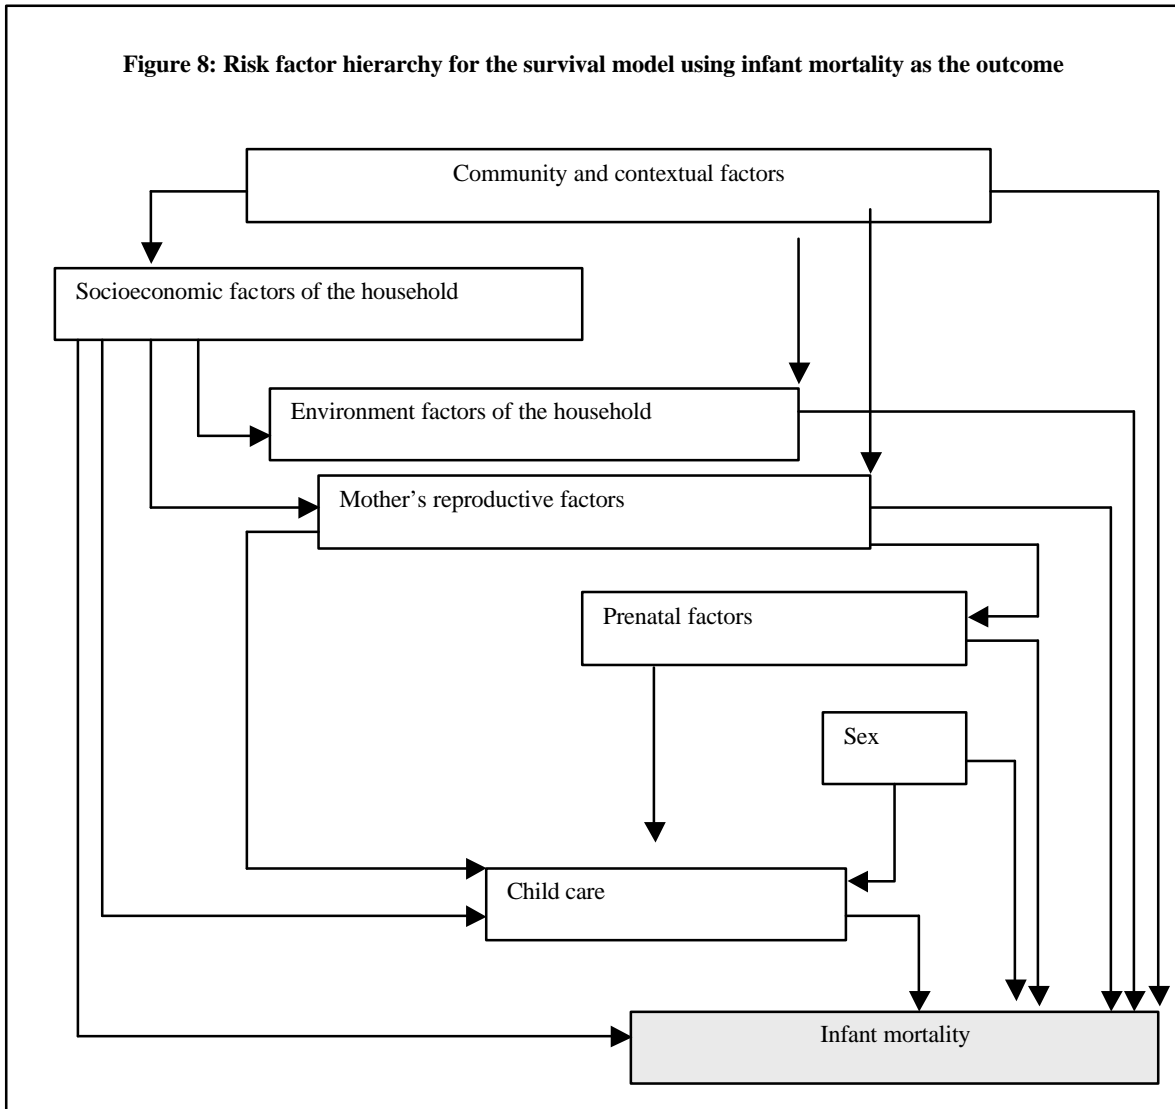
Figure 8: Risk factor hierarchy for the survival model using infant mortality as the outcome

Community and contextual factors

Socioeconomic factors of the household

Environment factors of the household

Mother's reproductive factors

Prenatal factors

Sex

Child care

Infant mortality